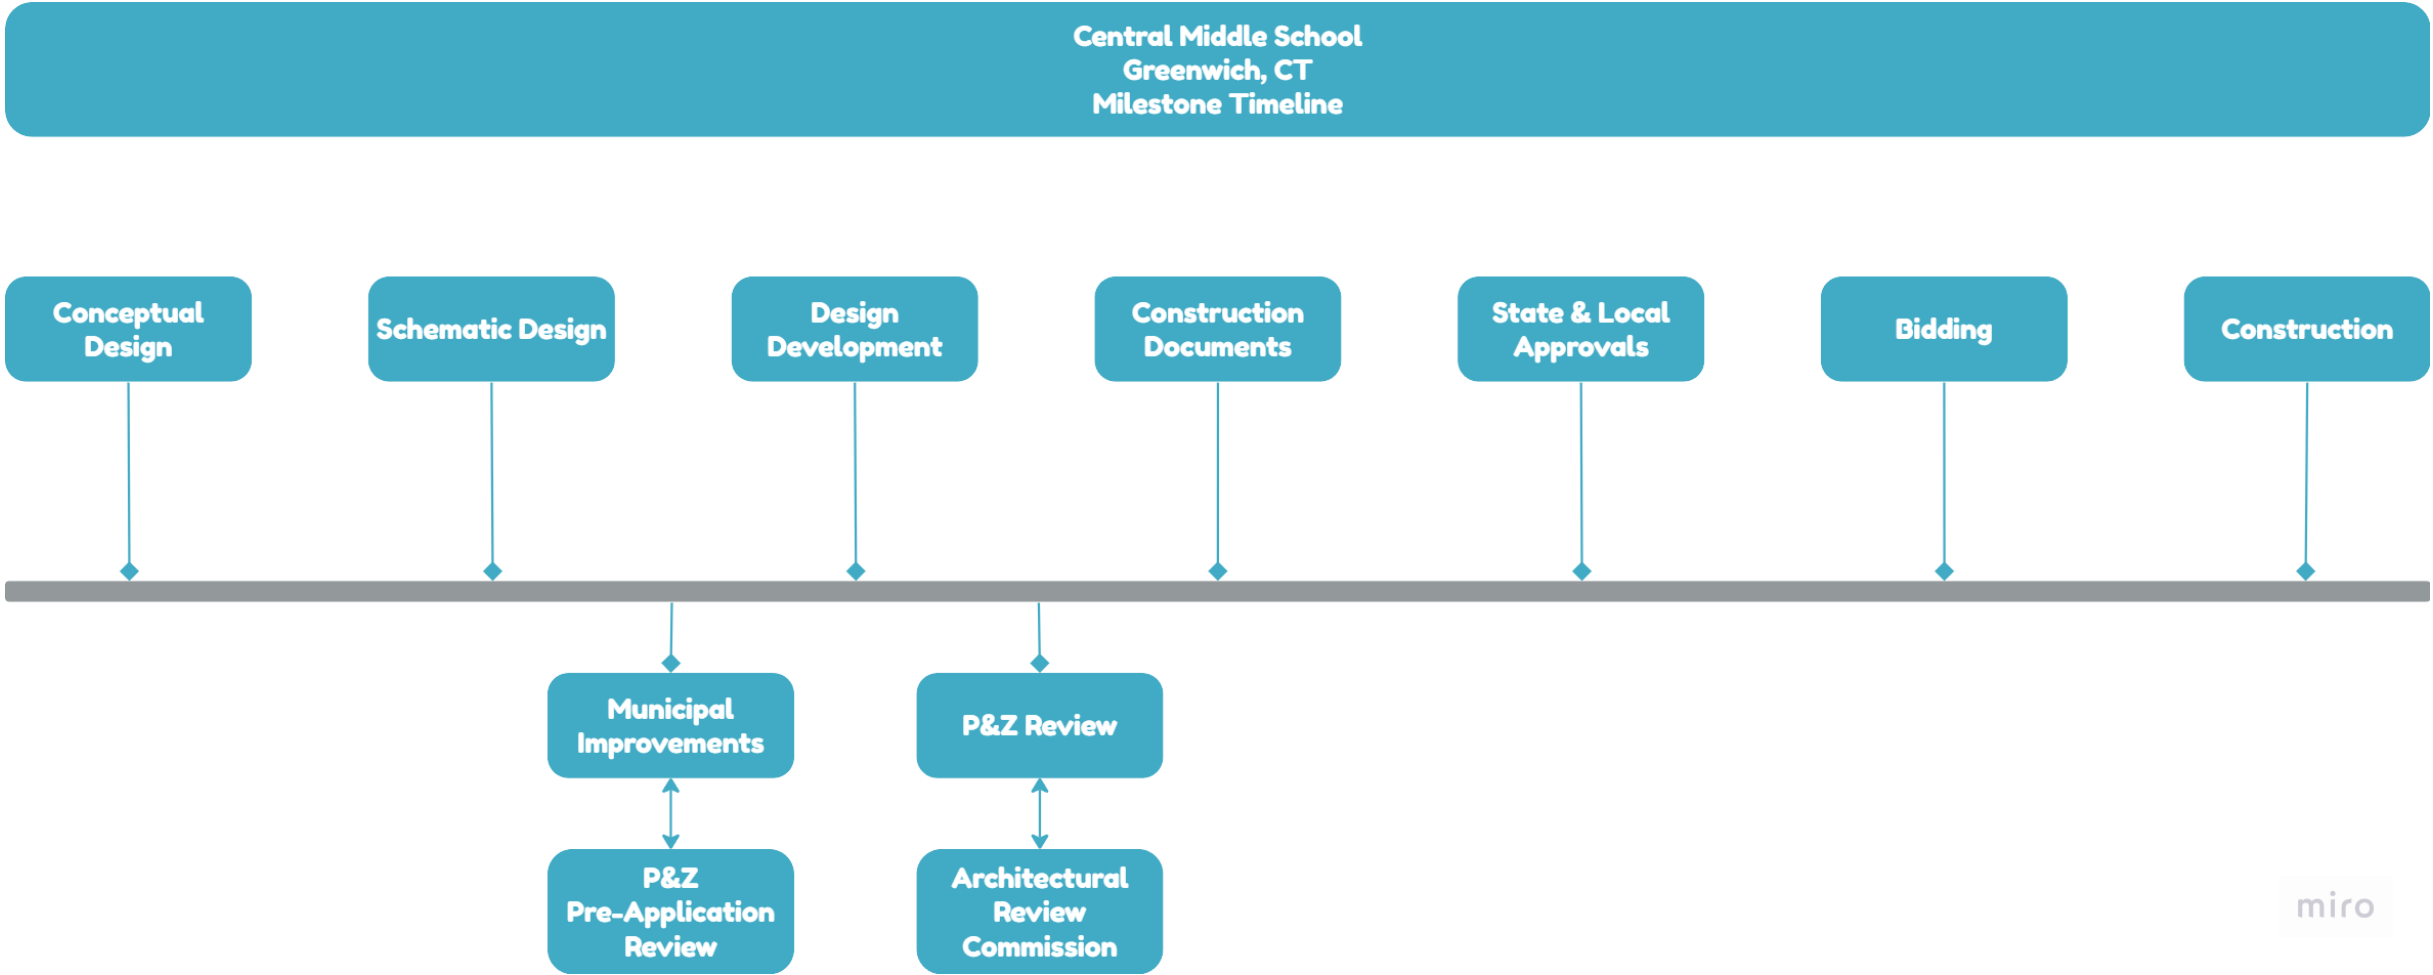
Central Middle School
Greenwich, CT
Milestone Timeline

Conceptual Design

Schematic Design

Design Development

Construction Documents

State & Local Approvals

Bidding

Construction

Municipal Improvements

P&Z Pre-Application Review

P&Z Review

Architectural Review Commission

miro